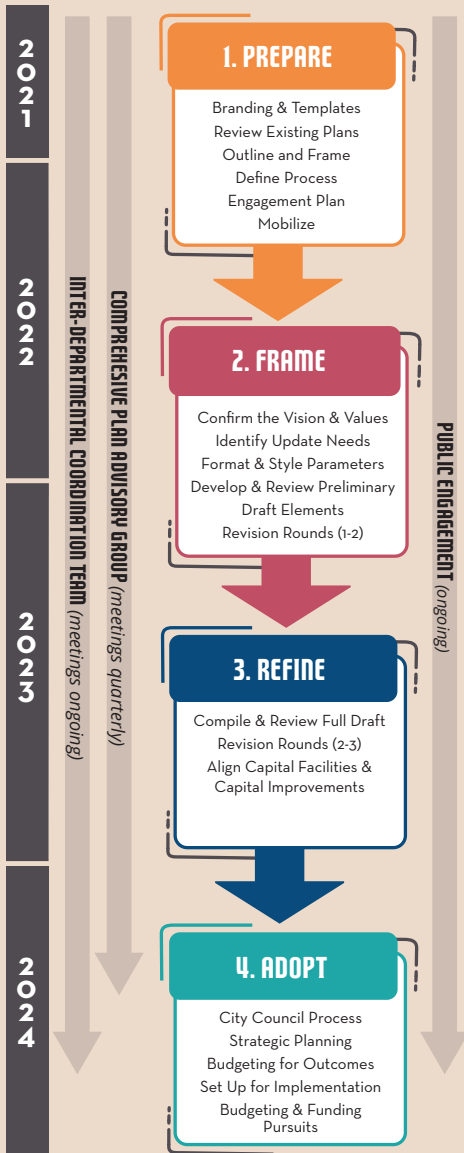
2021

2022

2023

2024

INTER-DEPARTMENTAL COORDINATION TEAM (meetings ongoing)

COMPREHESIVE PLAN ADVISORY GROUP (meetings quarterly)

1. PREPARE

Branding & Templates
Review Existing Plans
Outline and Frame
Define Process
Engagement Plan
Mobilize

2. FRAME

Confirm the Vision & Values
Identify Update Needs
Format & Style Parameters
Develop & Review Preliminary Draft Elements
Revision Rounds (1-2)

3. REFINE

Compile & Review Full Draft
Revision Rounds (2-3)
Align Capital Facilities & Capital Improvements

4. ADOPT

City Council Process
Strategic Planning
Budgeting for Outcomes
Set Up for Implementation
Budgeting & Funding Pursuits

PUBLIC ENGAGEMENT (ongoing)